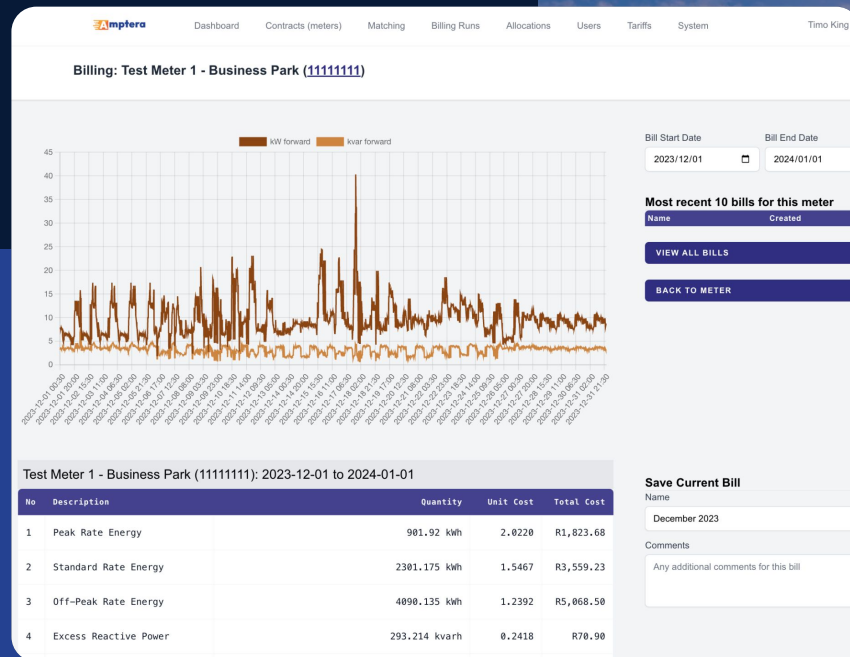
Amptera Dashboard Contracts (meters) Matching Billing Runs Allocations Users Tariffs System Timo King

Billing: Test Meter 1 - Business Park (11111111)

kW forward kvar forward

45 40 35 30 25 20 15 10 5 0

Bill Start Date
2023/12/01

Bill End Date
2024/01/01

Most recent 10 bills for this meter

| Name | Created |
|---|---|

VIEW ALL BILLS

BACK TO METER

Test Meter 1 - Business Park (11111111): 2023-12-01 to 2024-01-01

| No | Description | Quantity | Unit Cost | Total Cost |
|---|---|---|---|---|
| 1 | Peak Rate Energy | 901.92 kWh | 2.0220 | R1,823.68 |
| 2 | Standard Rate Energy | 2301.175 kWh | 1.5467 | R3,559.23 |
| 3 | Off-Peak Rate Energy | 4090.135 kWh | 1.2392 | R5,068.50 |
| 4 | Excess Reactive Power | 293.214 kvarh | 0.2418 | R70.90 |

Save Current Bill
Name
December 2023
Comments
Any additional comments for this bill